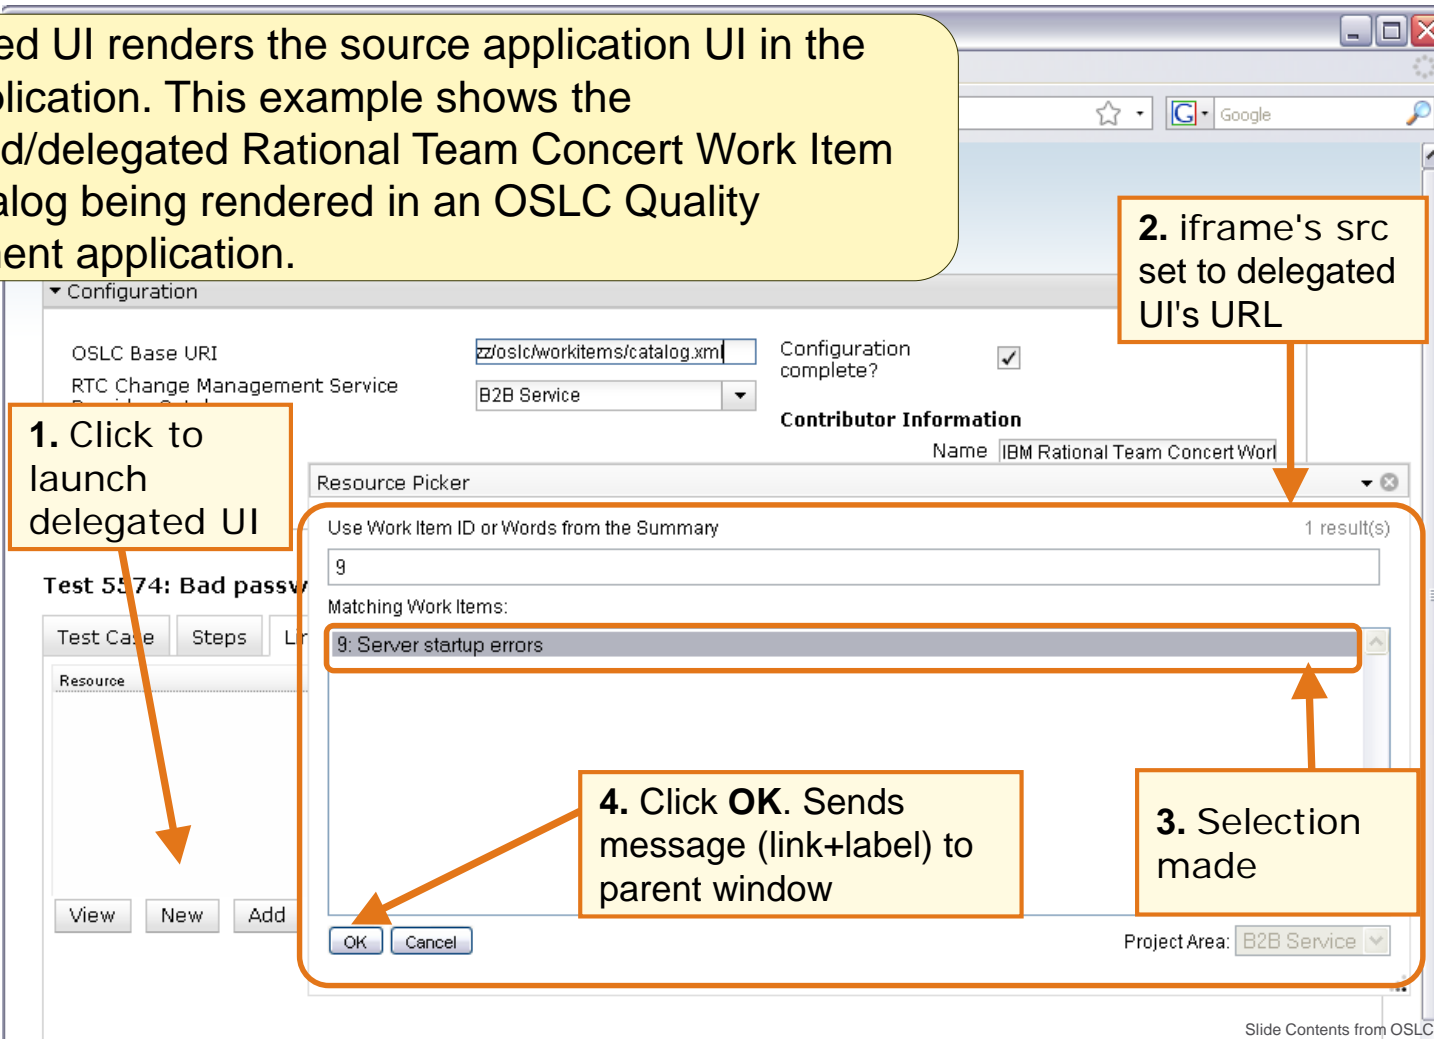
ed UI renders the source application UI in the plication. This example shows the d/delegated Rational Team Concert Work Item alog being rendered in an OSLC Quality ent application.

Google

2. iframe's src set to delegated UI's URL

Configuration

OSLC Base URI

zz/oslc/workitems/catalog.xml

Configuration complete?

RTC Change Management Service

B2B Service

Contributor Information

Name IBM Rational Team Concert Worl

1. Click to launch delegated UI

Resource Picker

Use Work Item ID or Words from the Summary

1 result(s)

9

Test 5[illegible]74: Bad passv

Matching Work Items:

Test Case

Steps

9: Server startup errors

Resource

4. Click OK. Sends message (link+label) to parent window

3. Selection made

View

New

Add

OK

Cancel

Project Area: B2B Service

Slide Contents from OSLC